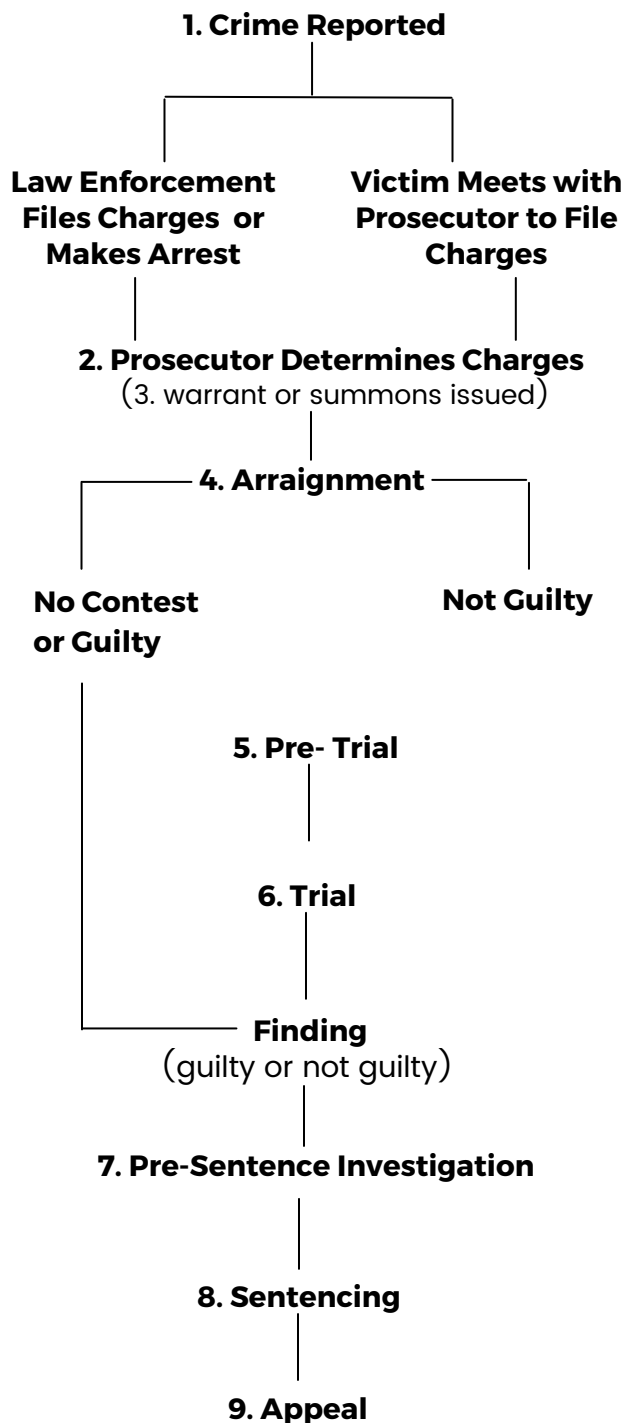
1. Crime Reported

Law Enforcement Files Charges or Makes Arrest

Victim Meets with Prosecutor to File Charges

2. Prosecutor Determines Charges
(3. warrant or summons issued)

4. Arraignment

No Contest or Guilty

Not Guilty

5. Pre- Trial

6. Trial

Finding
(guilty or not guilty)

7. Pre-Sentence Investigation

8. Sentencing

9. Appeal